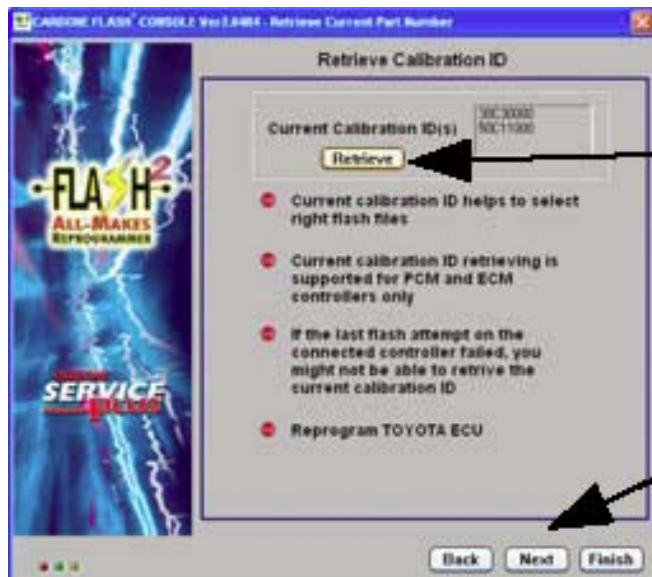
CARDONE FLASH² CONSOLE Ver3.0404 - Retrieve Current Part Number

Retrieve Calibration ID

Current Calibration ID(s)

30C30000
50C11000

Retrieve

Current calibration ID helps to select right flash files

Current calibration ID retrieving is supported for PCM and ECM controllers only

If the last flash attempt on the connected controller failed, you might not be able to retrive the current calibration ID

Reprogram TOYOTA ECU

FLASH²
ALL-MAKES
REPROGRAMMER

SERVICE PLUS

Back
Next
Finish